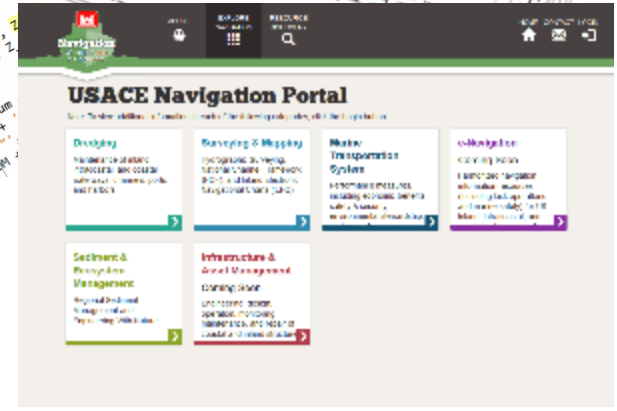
Navigation

EXPLORE

RESOURCE

HOME CONTACT LOGIN

USACE Navigation Portal

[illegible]

Dredging

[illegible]

Surveying & Mapping

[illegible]

Marine Transportation System

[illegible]

e-Navigation

Coming Soon

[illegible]

Sediment & Ecosystem Management

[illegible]

Infrastructure & Asset Management

Coming Soon

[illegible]